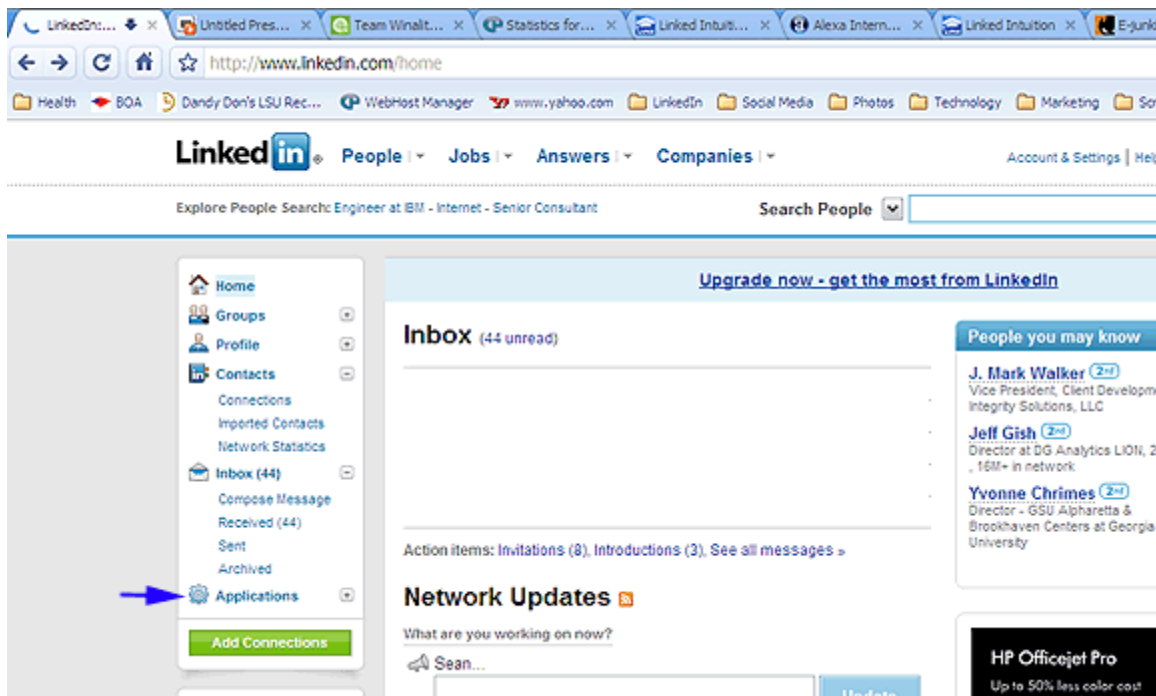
LinkedIn:... | Untitled Pres... | Team Winalit... | Statistics for... | Linked Intuiti... | Alexa Intern... | Linked Intuition | E-junk

http://www.linkedin.com/home

Health | BOA | Dandy Don's LSU Rec... | WebHost Manager | www.yahoo.com | LinkedIn | Social Media | Photos | Technology | Marketing | Sc

LinkedIn | People | Jobs | Answers | Companies

Account & Settings | Hel

Explore People Search: Engineer at IBM - Internet - Senior Consultant

Search People

Home
Groups
Profile
Contacts
Connections
Imported Contacts
Network Statistics
Inbox (44)
Compose Message
Received (44)
Sent
Archived
Applications

Add Connections

Upgrade now - get the most from LinkedIn

Inbox (44 unread)

Action items: Invitations (8), Introductions (3), See all messages »

Network Updates

What are you working on now?

Sean...

Update

People you may know

J. Mark Walker 2nd
Vice President, Client Developm
Integrity Solutions, LLC

Jeff Gish 2nd
Director at DG Analytics LION, 2
, 16M+ in network

Yvonne Chrimes 2nd
Director - GSU Alpharetta &
Brookhaven Centers at Georgia
University

HP Officejet Pro
Up to 50% less color cost